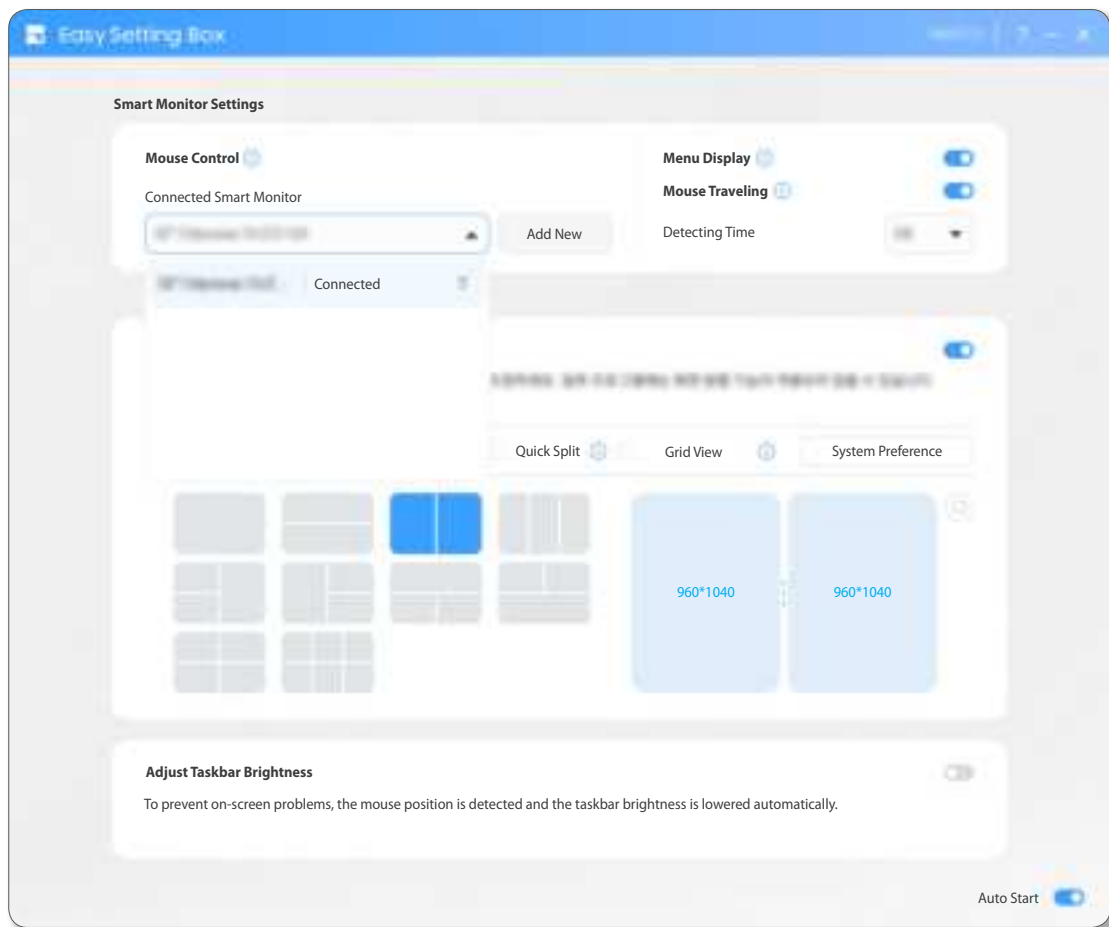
Easy Setting Box

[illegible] | ? – ×

Smart Monitor Settings

Mouse Control

Connected Smart Monitor

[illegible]

Add New

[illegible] Connected

Menu Display

Mouse Traveling

Detecting Time

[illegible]

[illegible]

Quick Split

Grid View

System Preference

960*1040

960*1040

Adjust Taskbar Brightness

To prevent on-screen problems, the mouse position is detected and the taskbar brightness is lowered automatically.

Auto Start